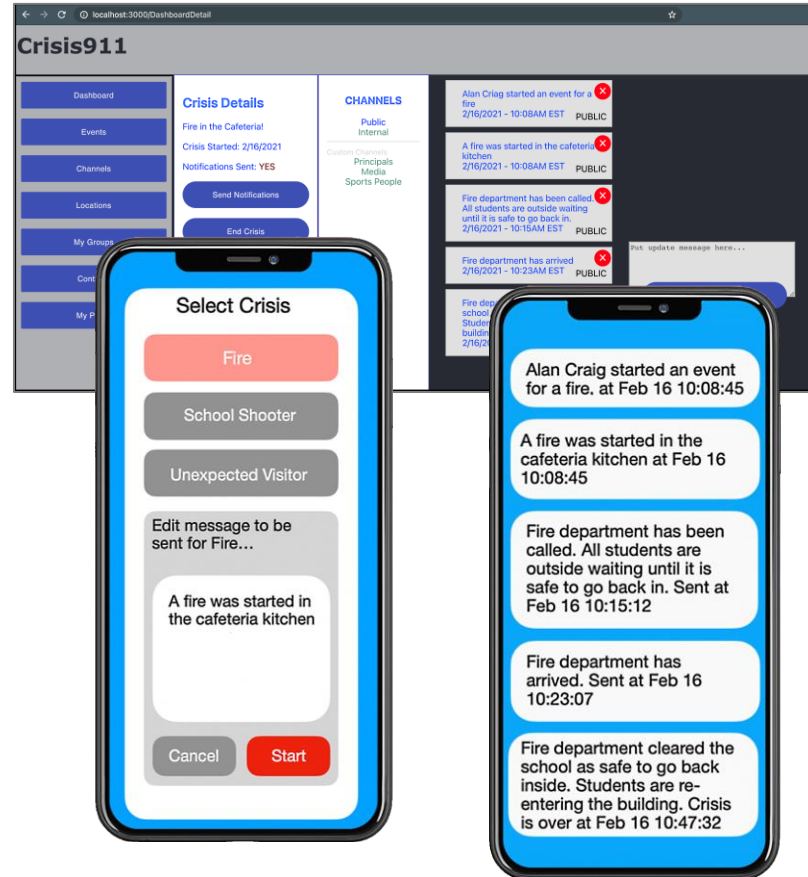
localhost:3000/DashboardDetail

Crisis911

Dashboard
Events
Channels
Locations
My Groups
Cont
My P

Crisis Details
Fire in the Cafeteria!
Crisis Started: 2/16/2021
Notifications Sent: YES
Send Notifications
End Crisis

CHANNELS
Public
Internal
Custom Channels
Principals
Media
Sports People

Alan Craig started an event for a fire
2/16/2021 - 10:08AM EST
PUBLIC

A fire was started in the cafeteria kitchen
2/16/2021 - 10:08AM EST
PUBLIC

Fire department has been called. All students are outside waiting until it is safe to go back in.
2/16/2021 - 10:15AM EST
PUBLIC

Fire department has arrived
2/16/2021 - 10:23AM EST
PUBLIC

Fire dep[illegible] school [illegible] Studen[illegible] buildin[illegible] 2/16/2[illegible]

Put update message here...

Select Crisis
Fire
School Shooter
Unexpected Visitor
Edit message to be sent for Fire...
A fire was started in the cafeteria kitchen
Cancel
Start

Alan Craig started an event for a fire. at Feb 16 10:08:45

A fire was started in the cafeteria kitchen at Feb 16 10:08:45

Fire department has been called. All students are outside waiting until it is safe to go back in. Sent at Feb 16 10:15:12

Fire department has arrived. Sent at Feb 16 10:23:07

Fire department cleared the school as safe to go back inside. Students are re-entering the building. Crisis is over at Feb 16 10:47:32